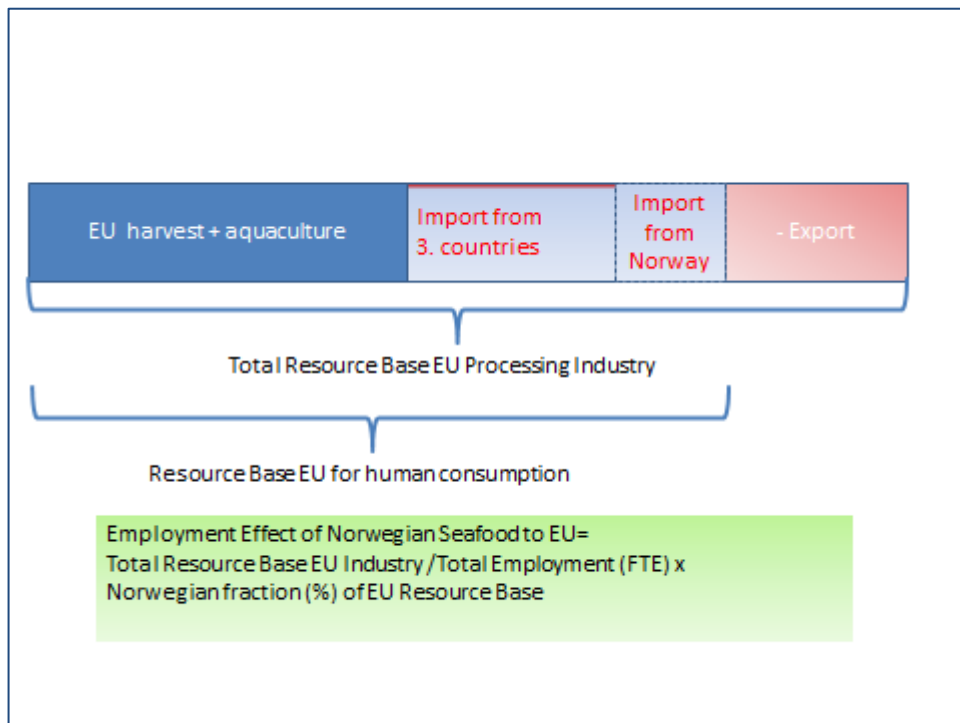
EU harvest + aquaculture

Import from 3. countries

Import from Norway

- Export

Total Resource Base EU Processing Industry

Resource Base EU for human consumption

Employment Effect of Norwegian Seafood to EU=
Total Resource Base EU Industry / Total Employment (FTE) x
Norwegian fraction (%) of EU Resource Base